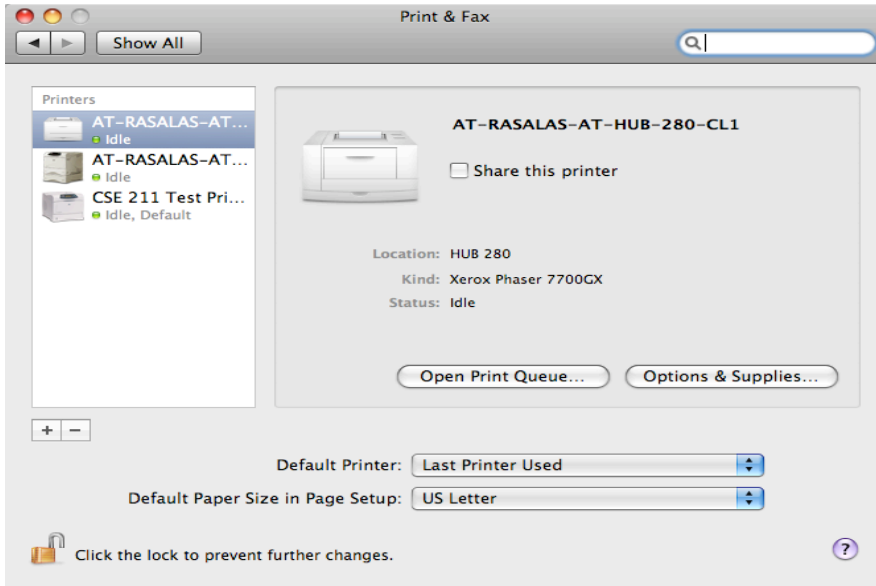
Print & Fax

Show All

Printers

AT-RASALAS-AT...
Idle

AT-RASALAS-AT...
Idle

CSE 211 Test Pri...
Idle, Default

AT-RASALAS-AT-HUB-280-CL1

Share this printer

Location: HUB 280

Kind: Xerox Phaser 7700GX

Status: Idle

Open Print Queue...

Options & Supplies...

+ −

Default Printer: Last Printer Used

Default Paper Size in Page Setup: US Letter

Click the lock to prevent further changes.

?